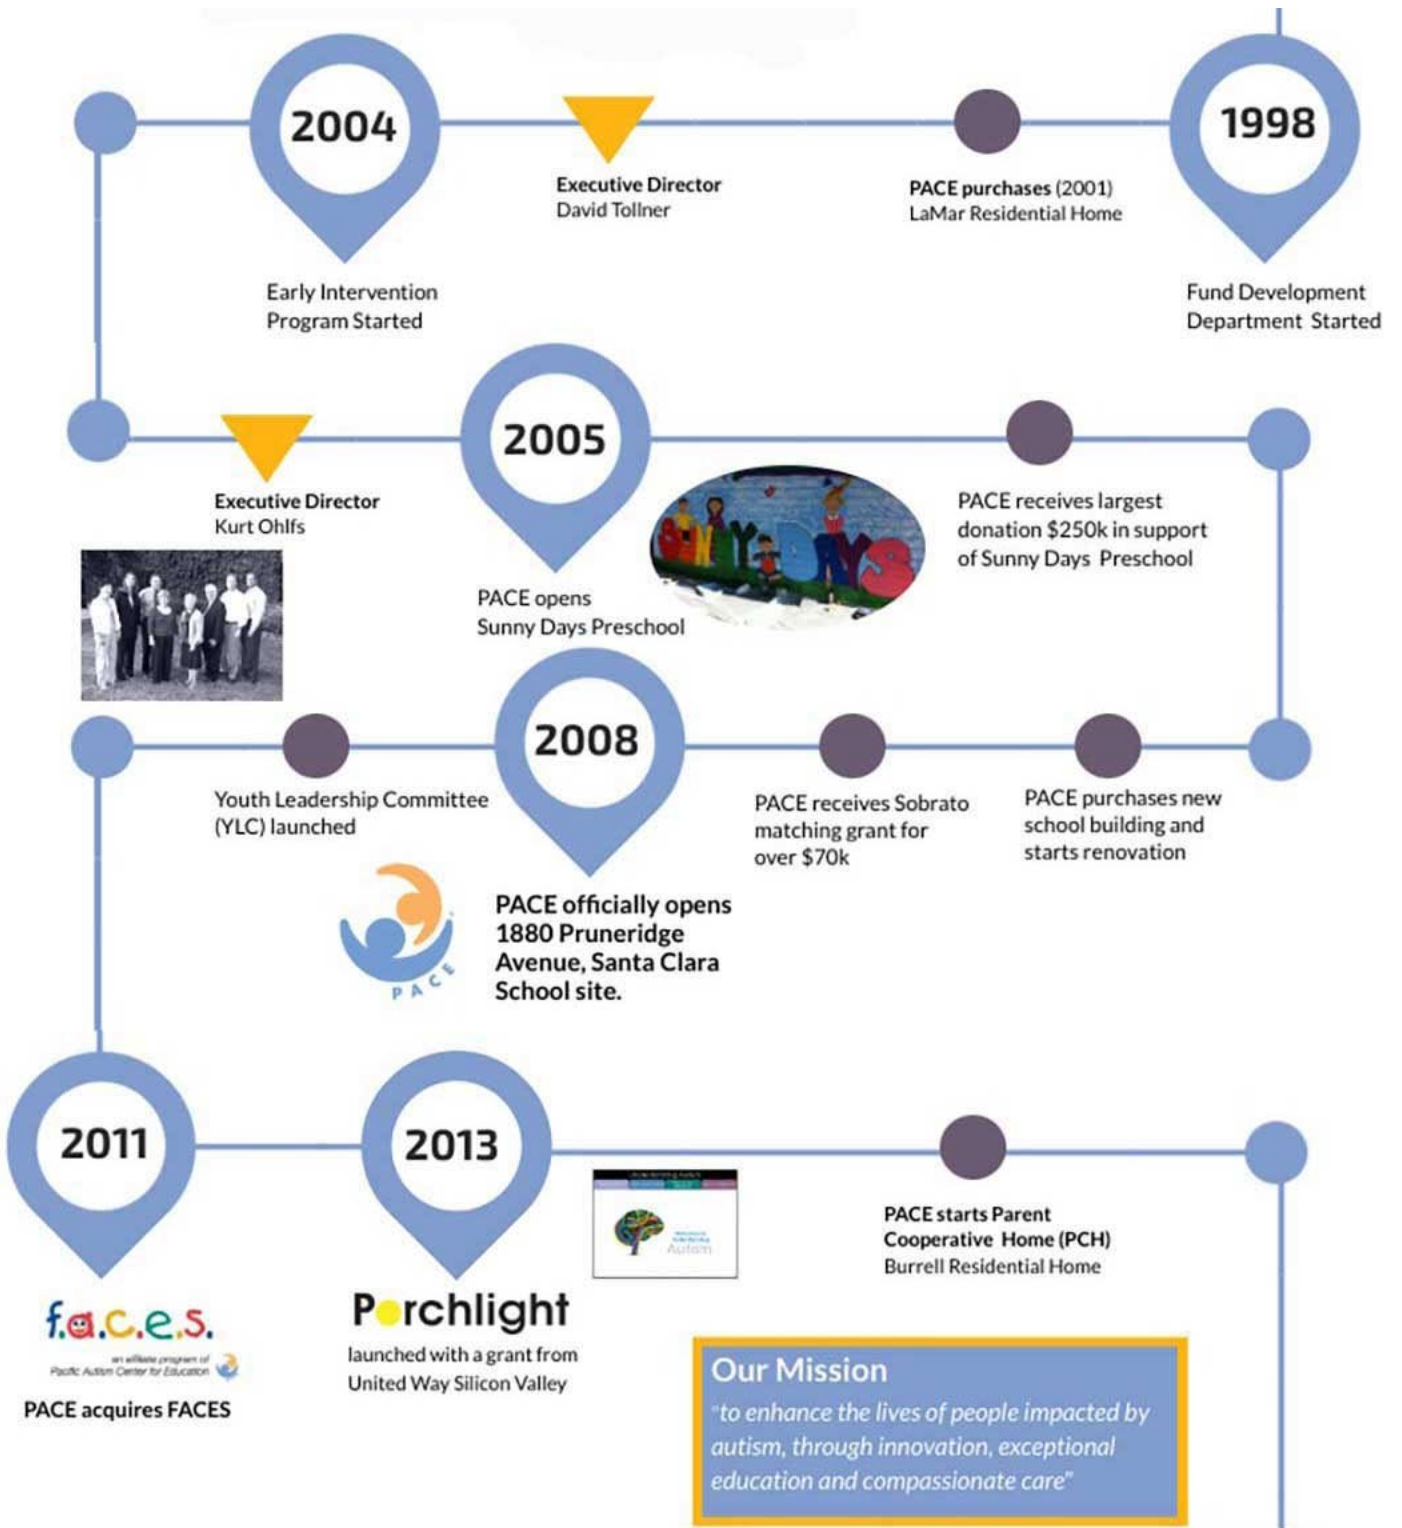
1998

Fund Development Department Started

PACE purchases (2001) LaMar Residential Home

Executive Director David Tollner

2004

Early Intervention Program Started

Executive Director Kurt Ohlfs

2005

PACE opens Sunny Days Preschool

SUNNY DAYS

PACE receives largest donation $250k in support of Sunny Days Preschool

PACE purchases new school building and starts renovation

PACE receives Sobrato matching grant for over $70k

2008

Youth Leadership Committee (YLC) launched

PACE

PACE officially opens 1880 Pruneridge Avenue, Santa Clara School site.

2011

f.a.c.e.s.

an affiliate program of Pacific Autism Center for Education

PACE acquires FACES

2013

Porchlight

launched with a grant from United Way Silicon Valley

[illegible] Autism

PACE starts Parent Cooperative Home (PCH) Burrell Residential Home

Our Mission

"to enhance the lives of people impacted by autism, through innovation, exceptional education and compassionate care"